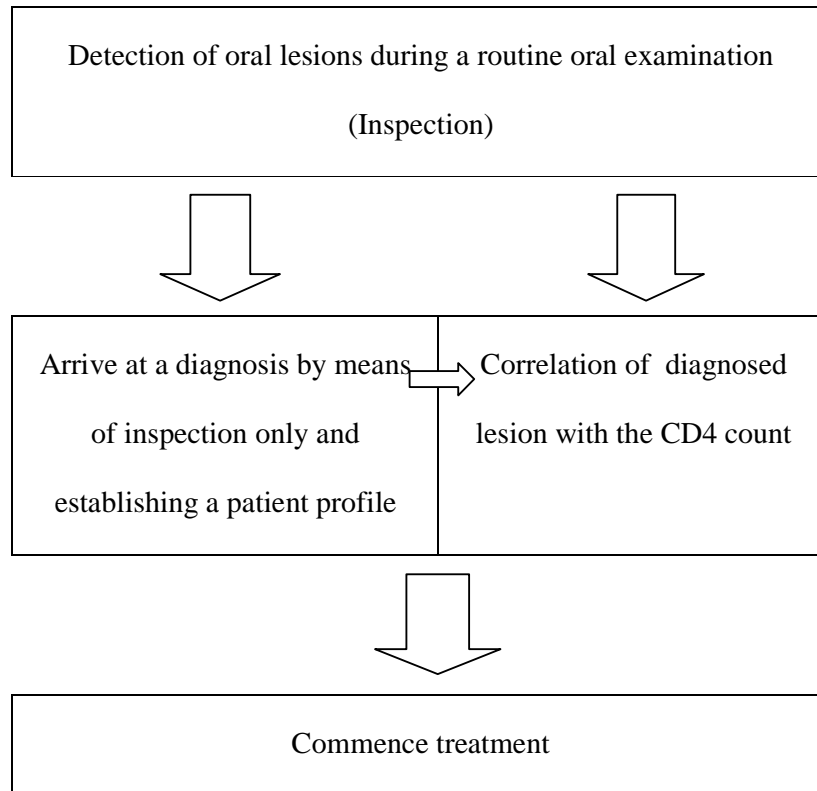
Detection of oral lesions during a routine oral examination (Inspection)

Arrive at a diagnosis by means of inspection only and establishing a patient profile

Correlation of diagnosed lesion with the CD4 count

Commence treatment